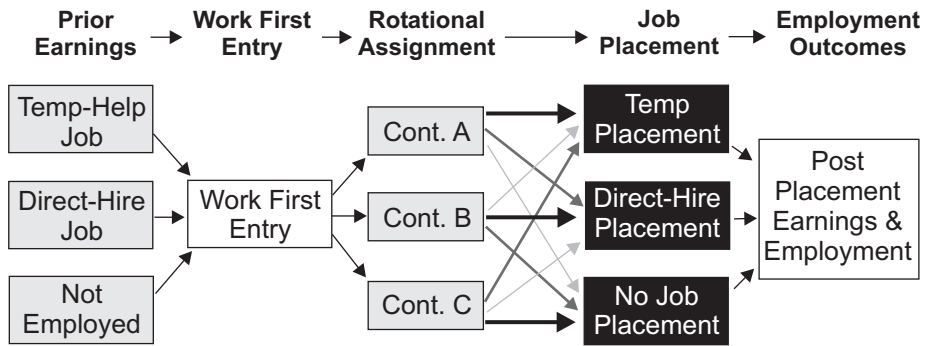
Prior Earnings
Work First Entry
Rotational Assignment
Job Placement
Employment Outcomes

Temp-Help Job

Direct-Hire Job

Not Employed

Work First Entry

Cont. A

Cont. B

Cont. C

Temp Placement

Direct-Hire Placement

No Job Placement

Post Placement Earnings & Employment